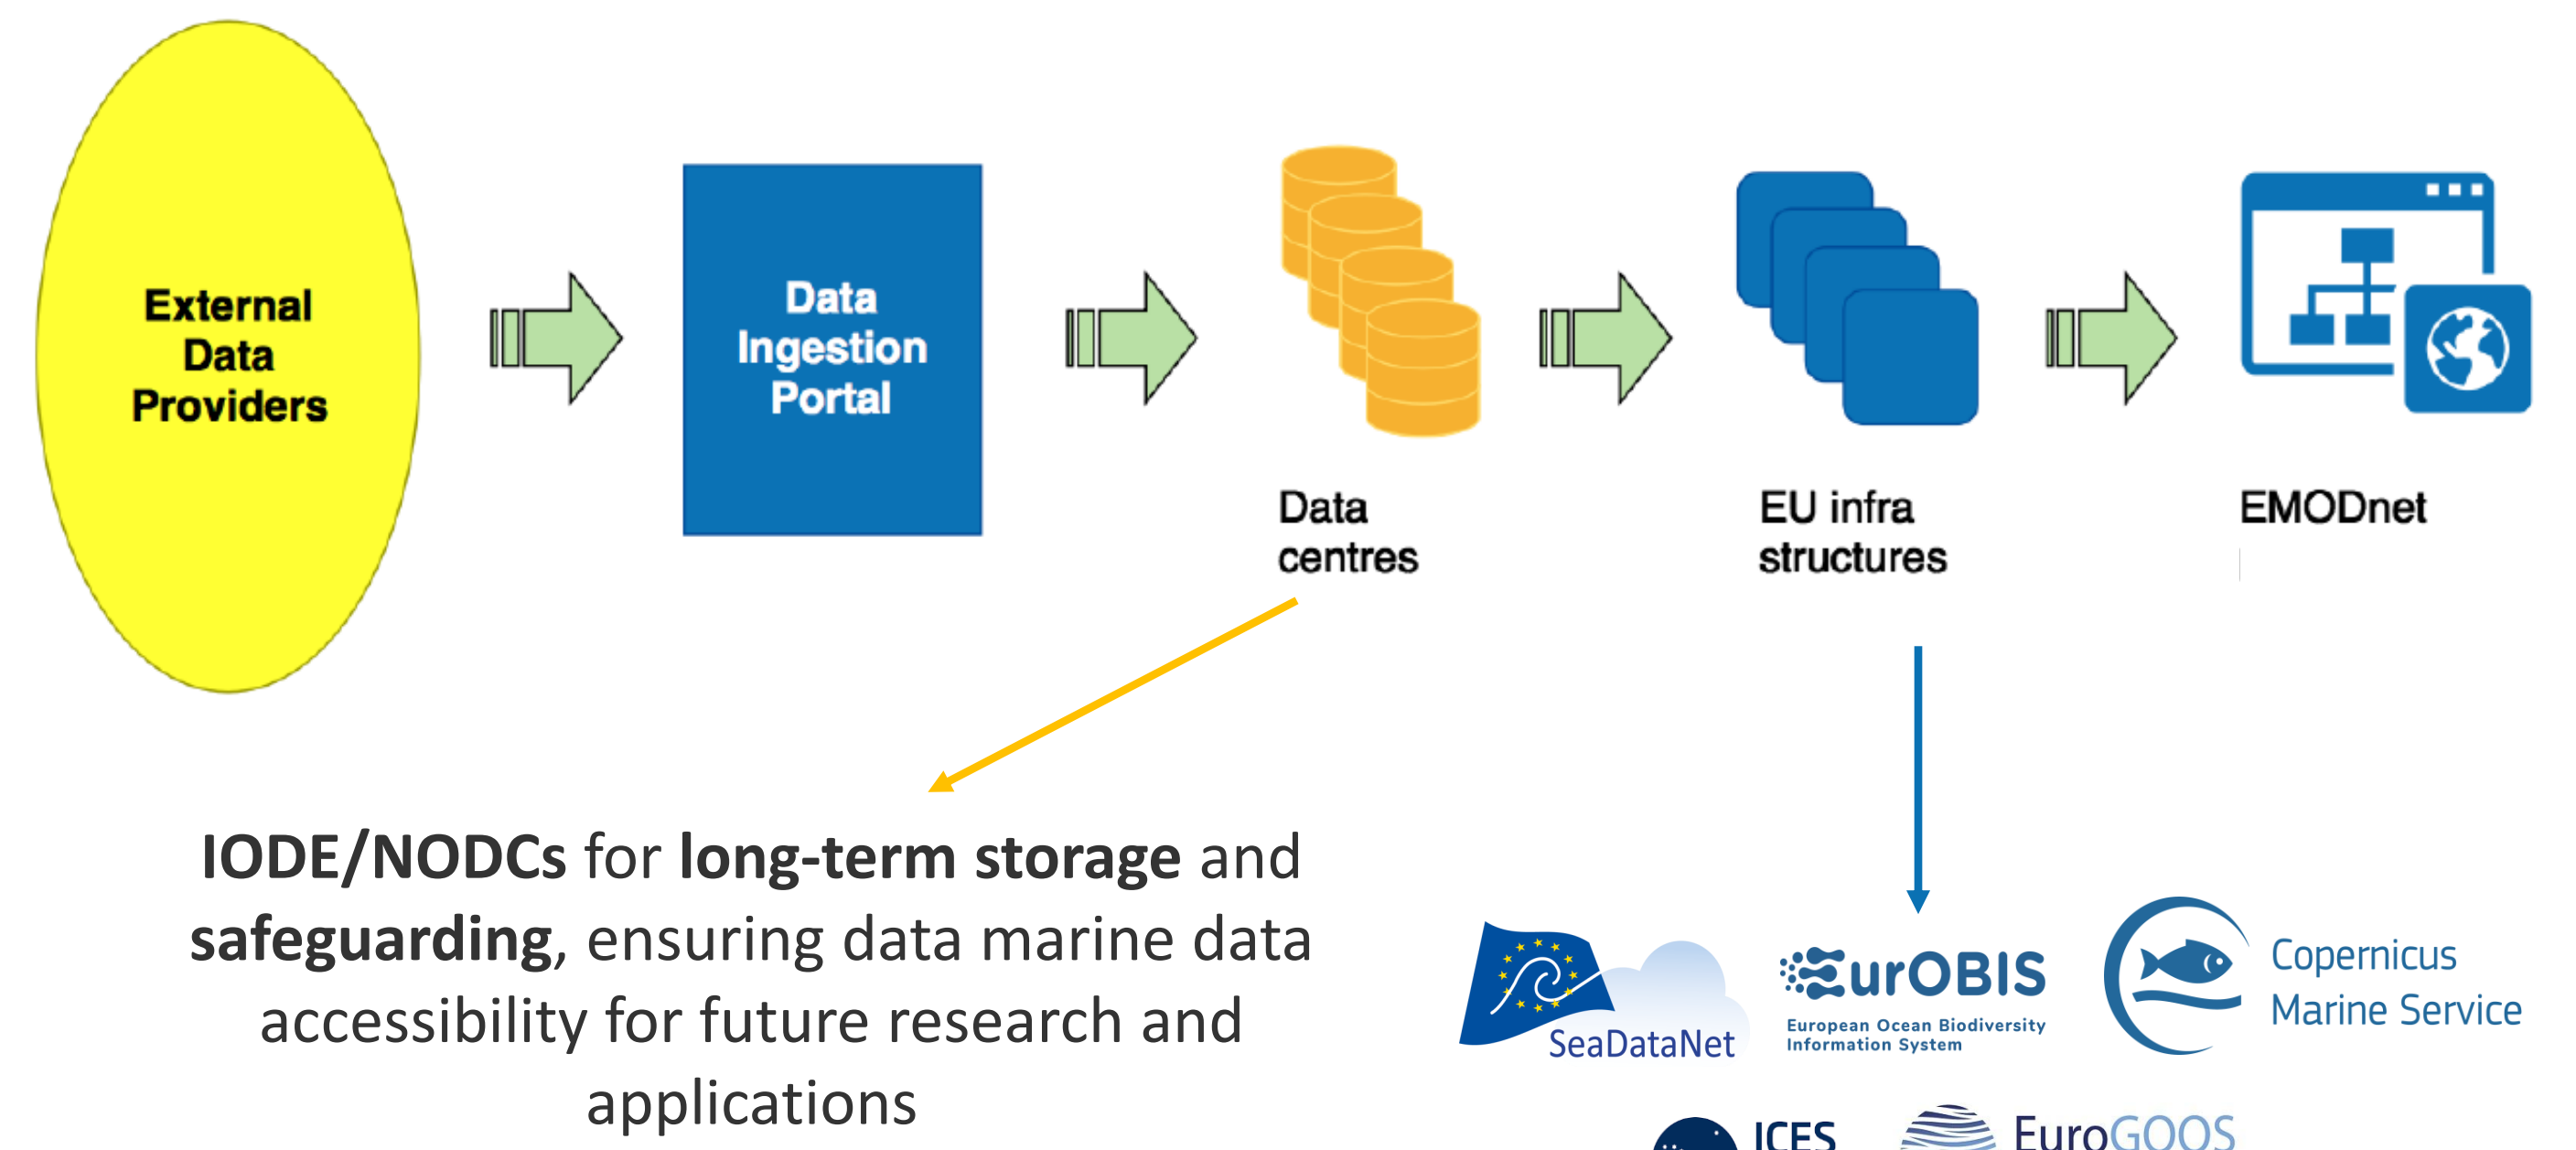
External Data Providers

Data Ingestion Portal

Data centres

EU infra structures

EMODnet

IODE/NODCs for long-term storage and safeguarding, ensuring data marine data accessibility for future research and applications

SeaDataNet

EurOBIS
European Ocean Biodiversity Information System

Copernicus Marine Service

ICES

EuroGOOS